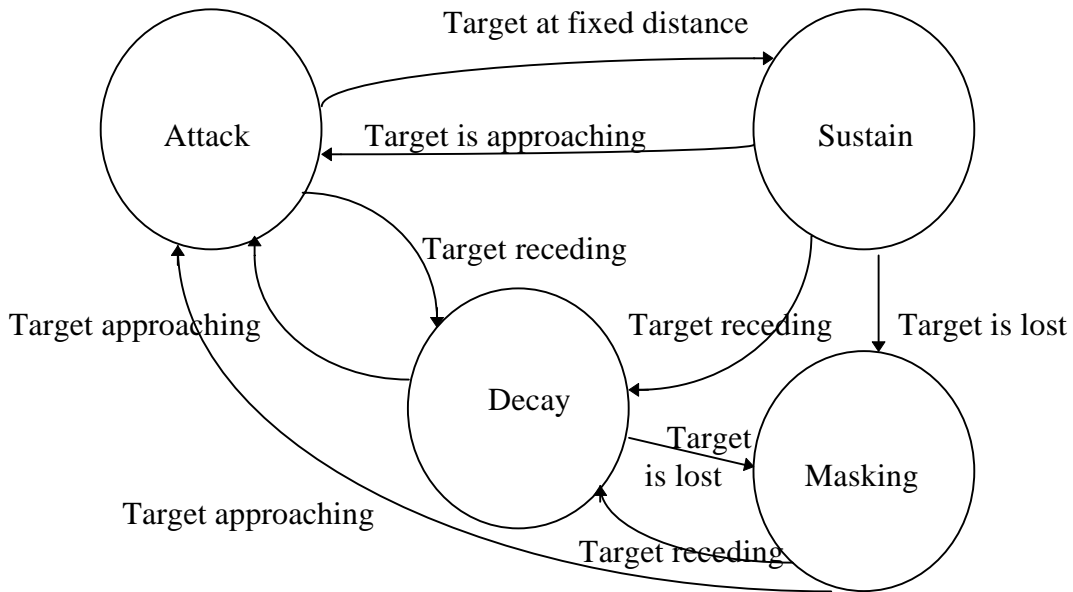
Target at fixed distance

Attack

Target is approaching

Sustain

Target receding

Target approaching

Target receding

Target is lost

Decay

Target is lost

Masking

Target approaching

Target receding